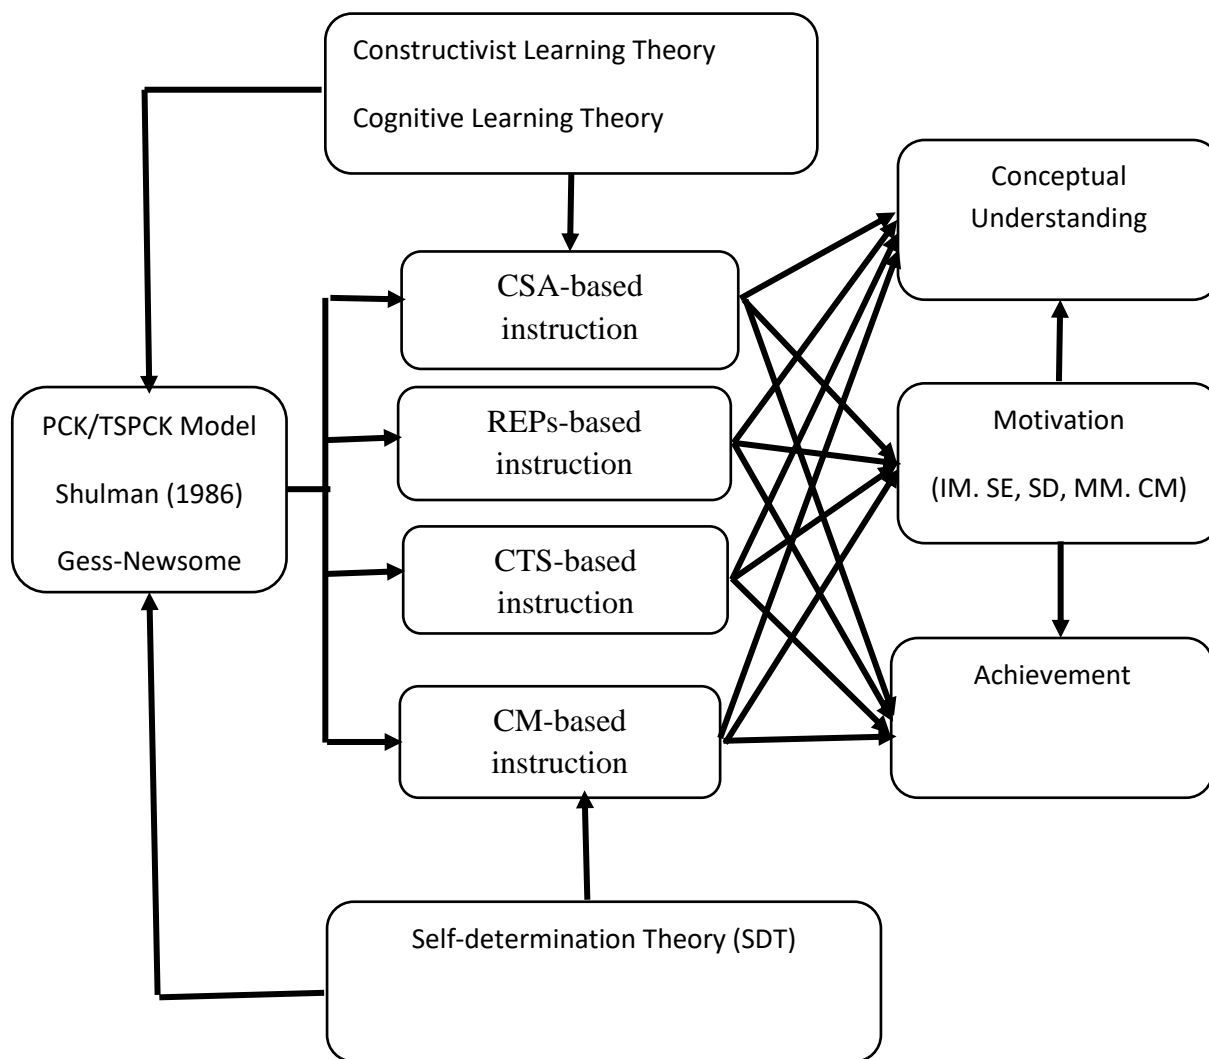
Constructivist Learning Theory

Cognitive Learning Theory

Conceptual Understanding

CSA-based instruction

REPs-based instruction

CTS-based instruction

CM-based instruction

PCK/TSPCK Model

Shulman (1986)

Gess-Newsome

Motivation

(IM. SE, SD, MM. CM)

Achievement

Self-determination Theory (SDT)